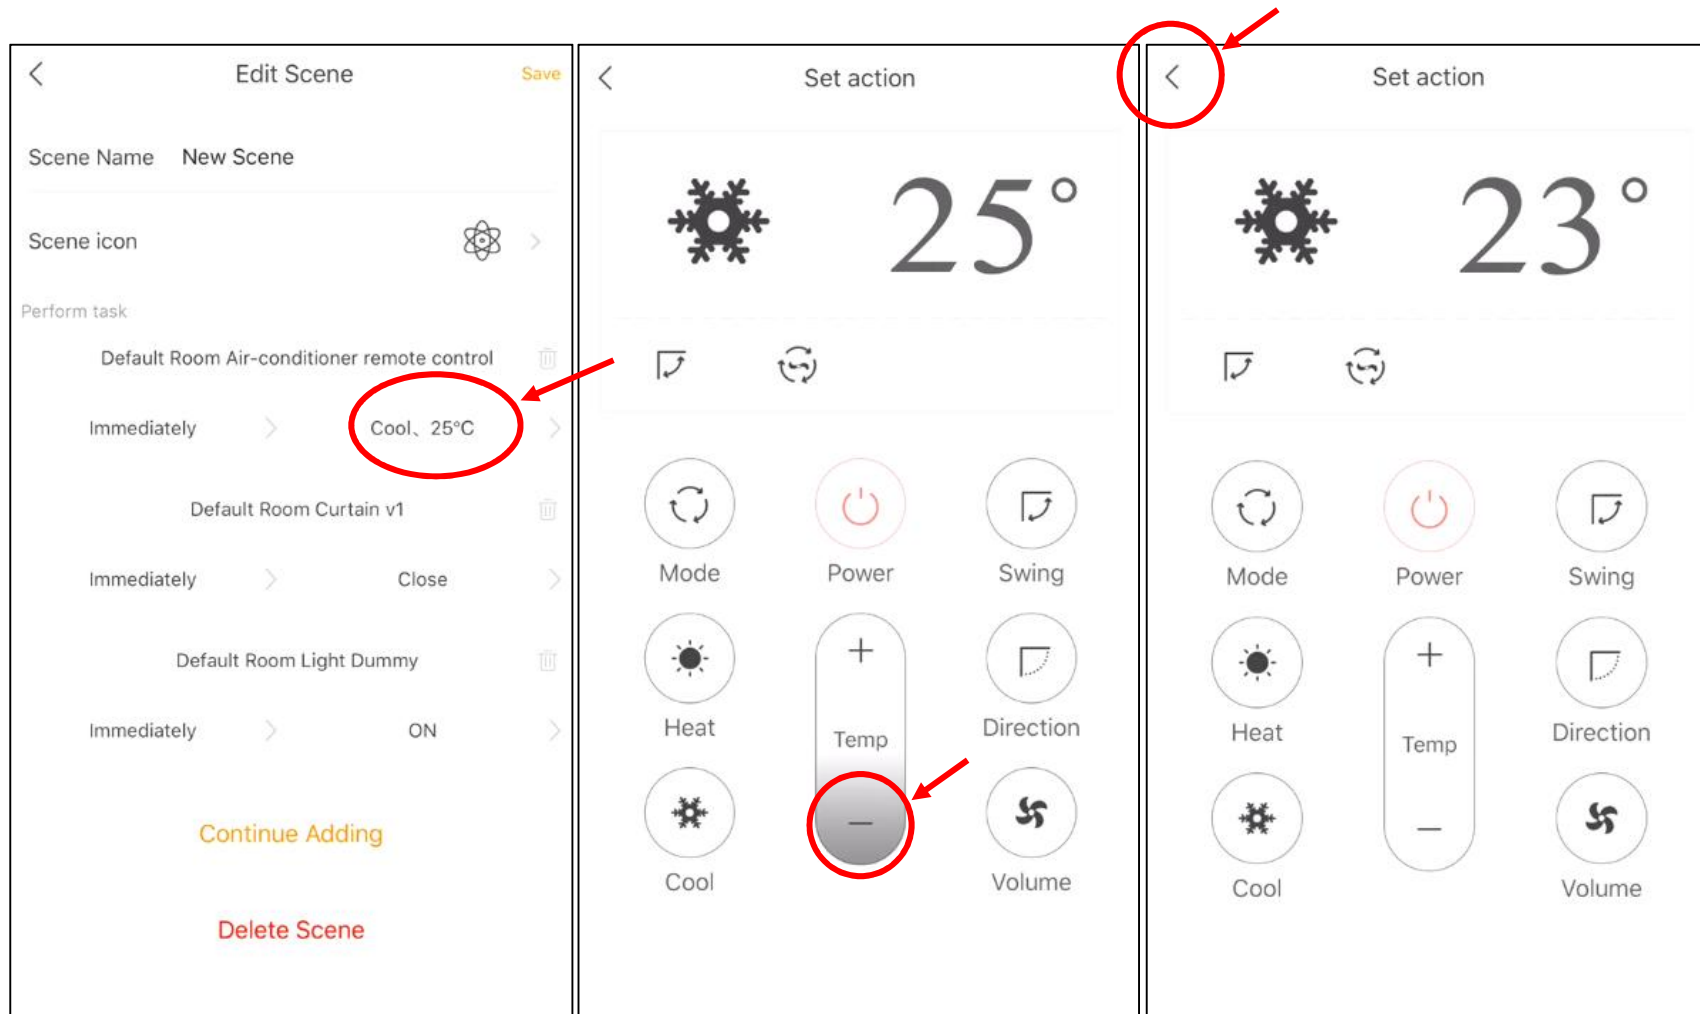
Edit Scene
Save

Scene Name New Scene

Scene icon

Perform task

Default Room Air-conditioner remote control

Immediately Cool、25°C

Default Room Curtain v1

Immediately Close

Default Room Light Dummy

Immediately ON

Continue Adding

Delete Scene

Set action

25°

Mode
Power
Swing
Heat
+
Temp
–
Direction
Cool
Volume

Set action

23°

Mode
Power
Swing
Heat
+
Temp
–
Direction
Cool
Volume